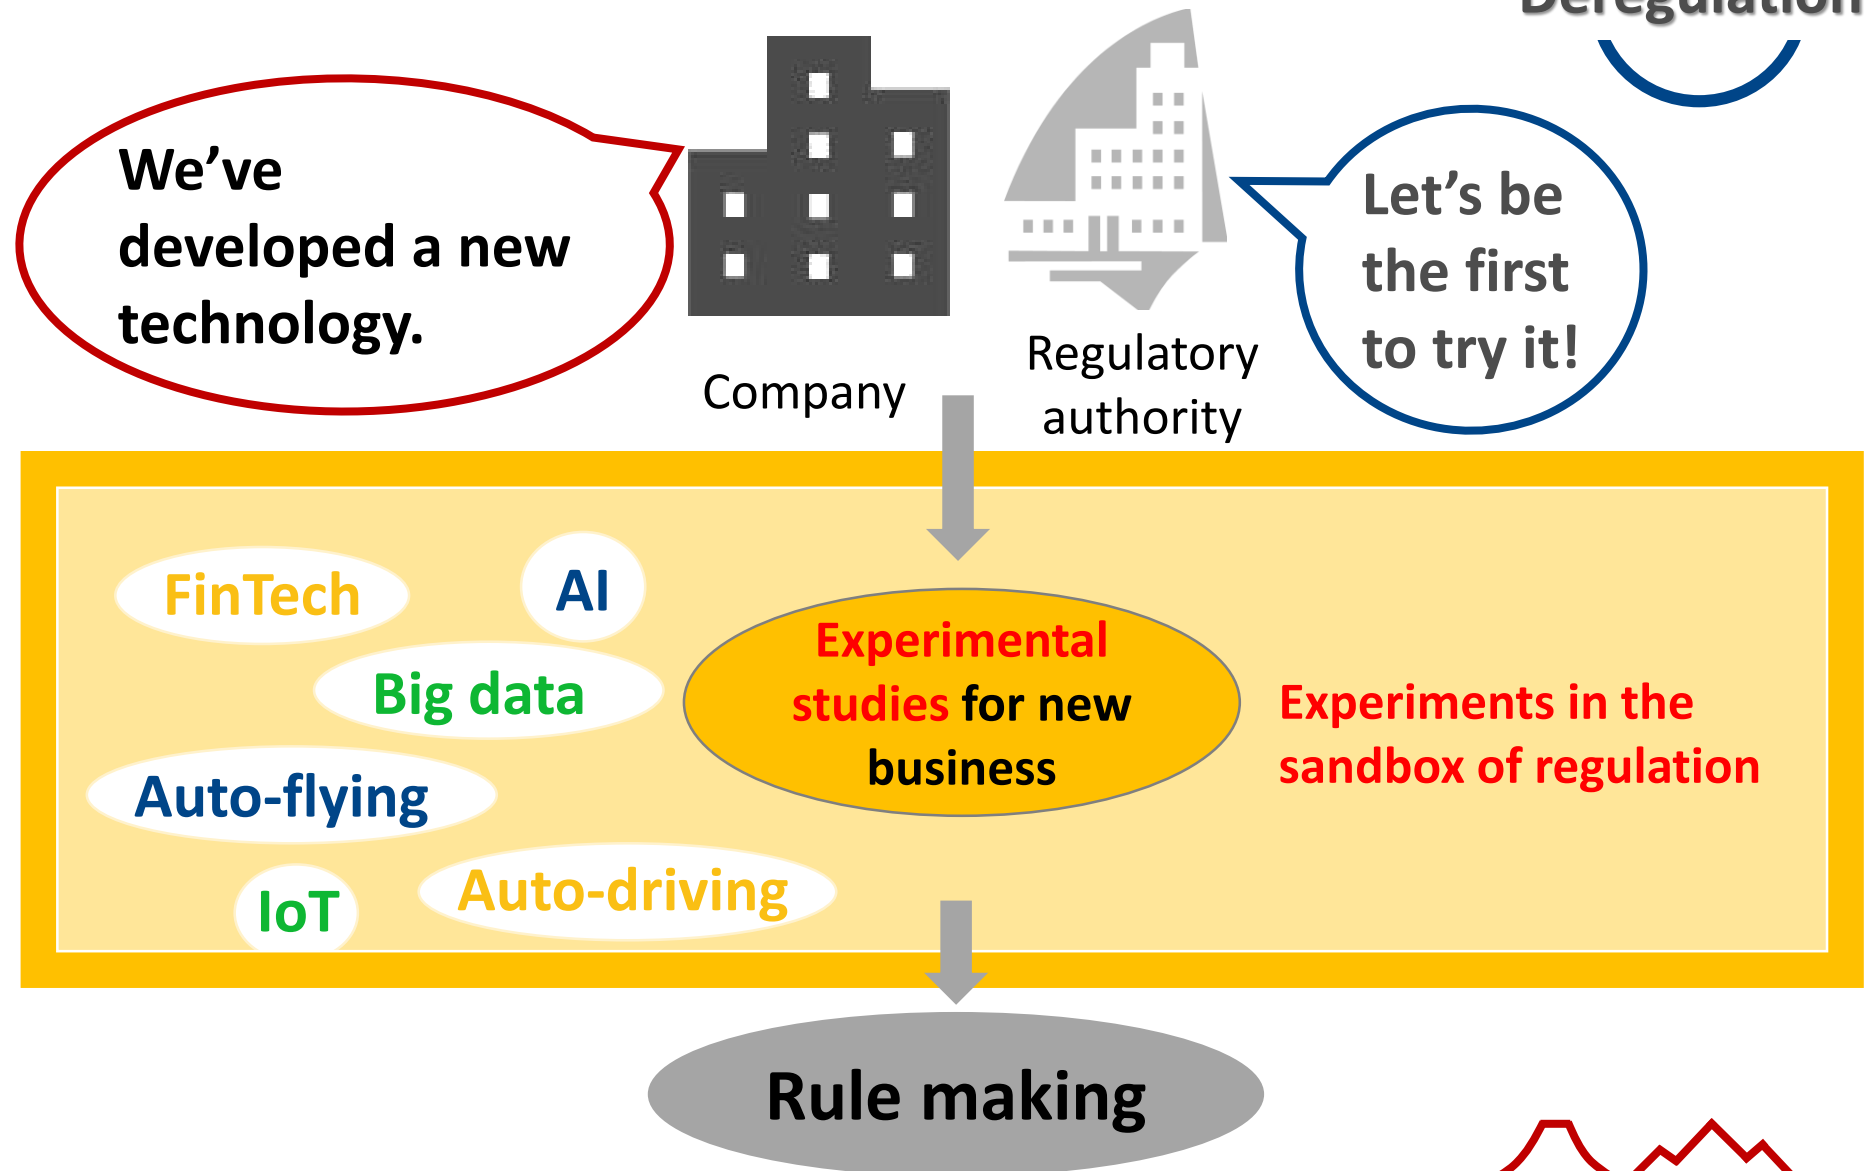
Deregulation

We've developed a new technology.

Company

Regulatory authority

Let's be the first to try it!

FinTech

AI

Big data

Auto-flying

IoT

Auto-driving

Experimental studies for new business

Experiments in the sandbox of regulation

Rule making